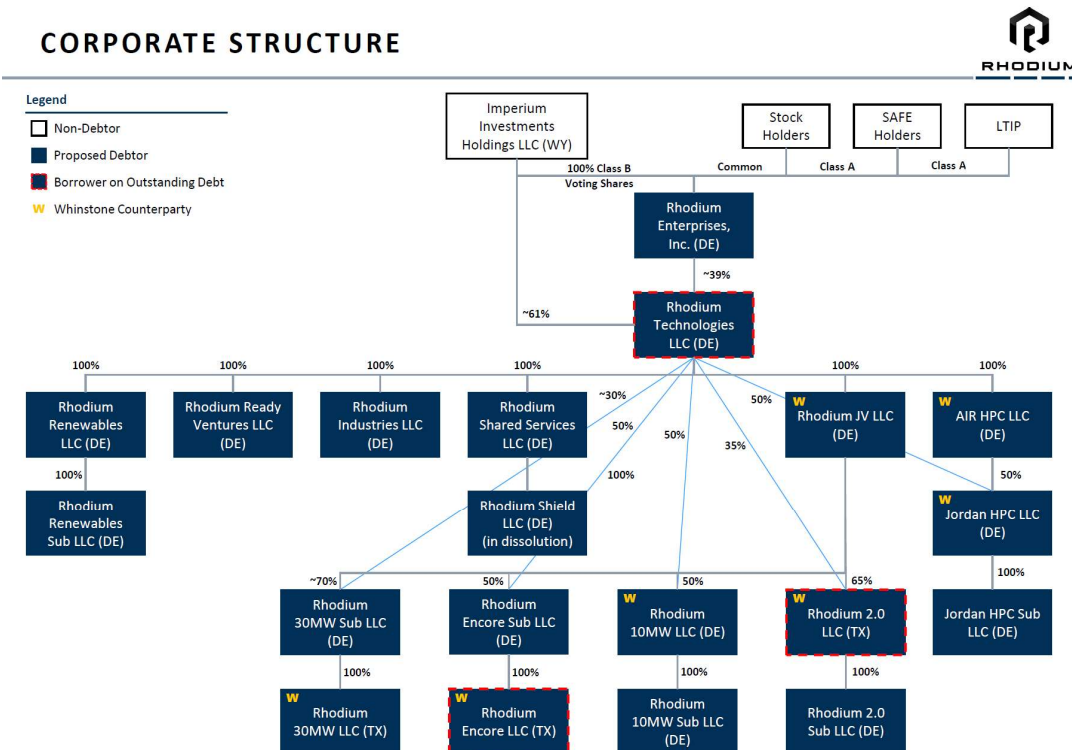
CORPORATE STRUCTURE

RHODIUM

Legend
Non-Debtor
Proposed Debtor
Borrower on Outstanding Debt
W Whinstone Counterparty

Imperium Investments Holdings LLC (WY)

Stock Holders

SAFE Holders

LTIP

100% Class B Voting Shares

Common

Class A

Class A

Rhodium Enterprises, Inc. (DE)

~39%

~61%

Rhodium Technologies LLC (DE)

100%

100%

100%

100%

100%

100%

Rhodium Renewables LLC (DE)

Rhodium Ready Ventures LLC (DE)

Rhodium Industries LLC (DE)

Rhodium Shared Services LLC (DE)

~30%

50%

50%

50%

35%

W Rhodium JV LLC (DE)

W AIR HPC LLC (DE)

100%

Rhodium Renewables Sub LLC (DE)

100%

Rhodium Shield LLC (DE) (in dissolution)

50%

W Jordan HPC LLC (DE)

100%

~70%

50%

50%

65%

Rhodium 30MW Sub LLC (DE)

Rhodium Encore Sub LLC (DE)

W Rhodium 10MW LLC (DE)

W Rhodium 2.0 LLC (TX)

Jordan HPC Sub LLC (DE)

100%

100%

100%

100%

W Rhodium 30MW LLC (TX)

W Rhodium Encore LLC (TX)

Rhodium 10MW Sub LLC (DE)

Rhodium 2.0 Sub LLC (DE)